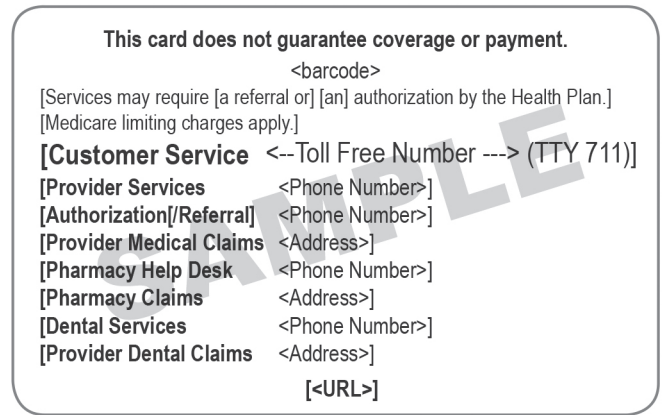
This card does not guarantee coverage or payment.

<barcode>

[Services may require [a referral or] [an] authorization by the Health Plan.]
[Medicare limiting charges apply.]

**[Customer Service** <--Toll Free Number ---> (TTY 711)]

| | |
|---|---|
| **[Provider Services** | <Phone Number>] |
| **[Authorization[/Referral]** | <Phone Number>] |
| **[Provider Medical Claims** | <Address>] |
| **[Pharmacy Help Desk** | <Phone Number>] |
| **[Pharmacy Claims** | <Address>] |
| **[Dental Services** | <Phone Number>] |
| **[Provider Dental Claims** | <Address>] |

**[<URL>]**

SAMPLE